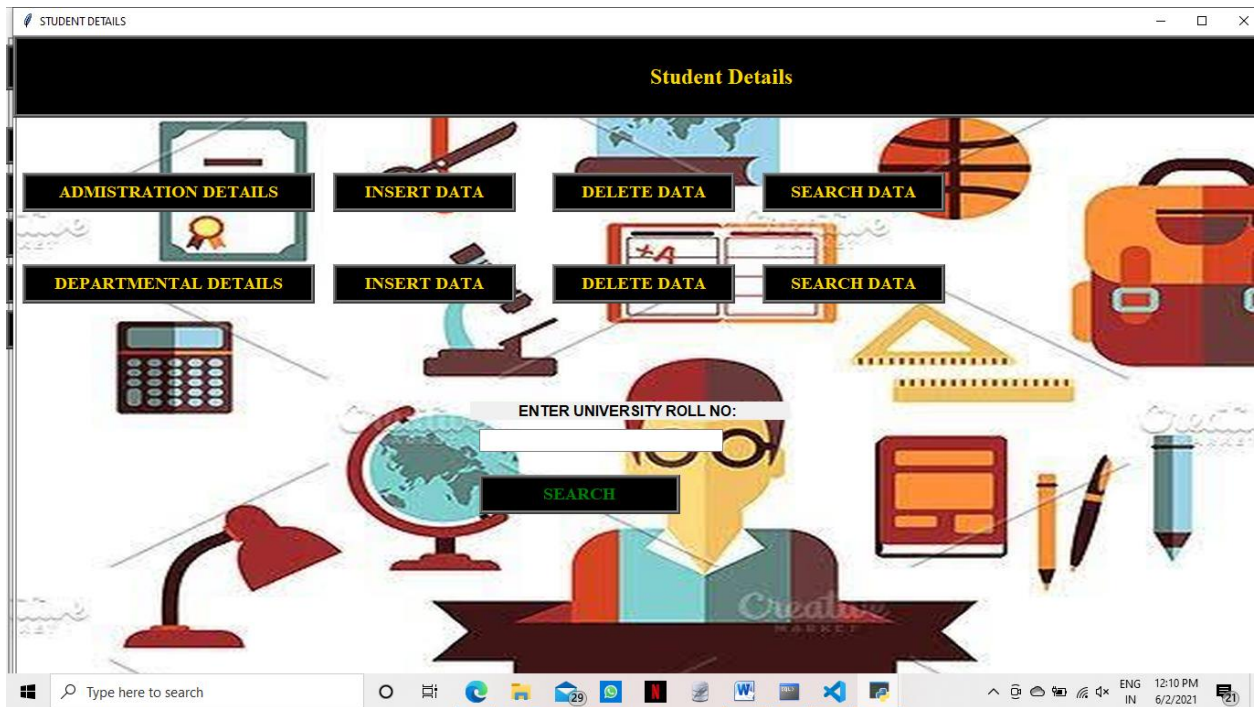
STUDENT DETAILS

Student Details

ADMISTRATION DETAILS
INSERT DATA
DELETE DATA
SEARCH DATA

DEPARTMENTAL DETAILS
INSERT DATA
DELETE DATA
SEARCH DATA

ENTER UNIVERSITY ROLL NO:

SEARCH

Creative MARKET

Type here to search

29

ENG IN
12:10 PM
6/2/2021
21